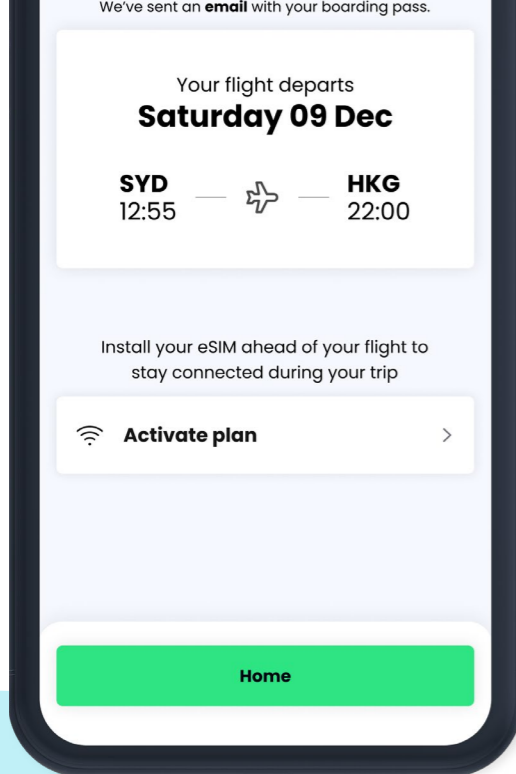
We've sent an **email** with your boarding pass.

Your flight departs
**Saturday 09 Dec**

**SYD**
12:55

**HKG**
22:00

Install your eSIM ahead of your flight to stay connected during your trip

**Activate plan**

**Home**